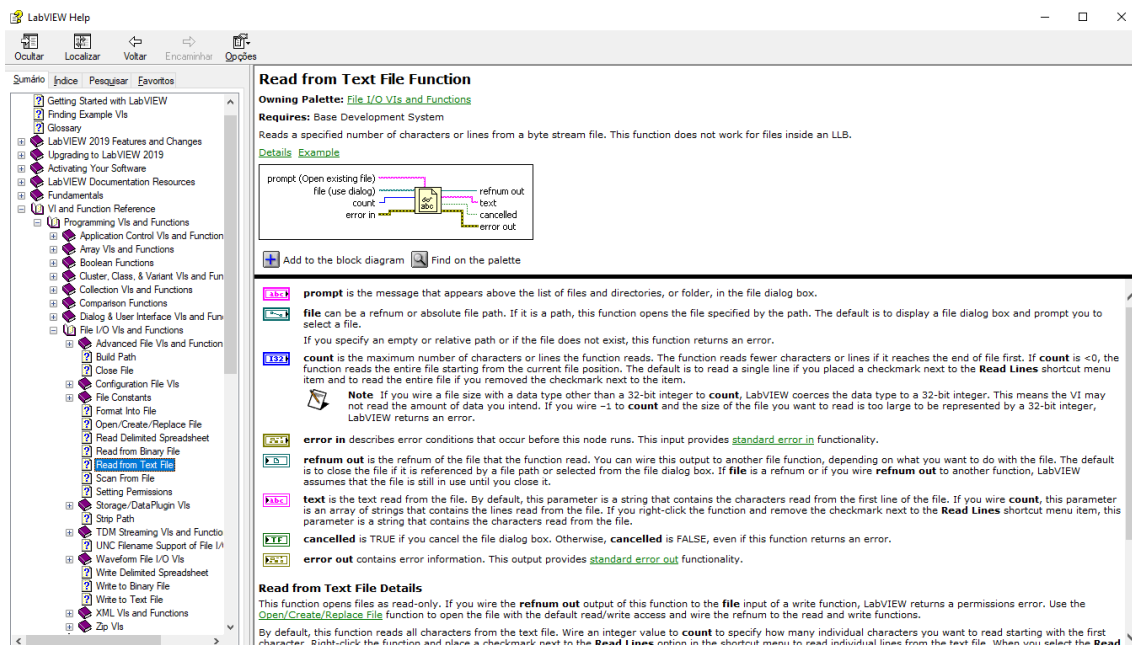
LabVIEW Help

Ocultar Localizar Voltar Encaminhar Opções

Sumário Índice Pesquisar Favoritos

Getting Started with LabVIEW
Finding Example VIs
Glossary
LabVIEW 2019 Features and Changes
Upgrading to LabVIEW 2019
Activating Your Software
LabVIEW Documentation Resources
Fundamentals
VI and Function Reference
Programming VIs and Functions
Application Control VIs and Function
Array VIs and Functions
Boolean Functions
Cluster, Class, & Variant VIs and Fun
Collection VIs and Functions
Comparison Functions
Dialog & User Interface VIs and Fun
File I/O VIs and Functions
Advanced File VIs and Function
Build Path
Close File
Configuration File VIs
File Constants
Format Into File
Open/Create/Replace File
Read Delimited Spreadsheet
Read from Binary File
Read from Text File
Scan From File
Setting Permissions
Storage/DataPlugin VIs
Strip Path
TDM Streaming VIs and Functio
UNC Filename Support of File I/
Waveform File I/O VIs
Write Delimited Spreadsheet
Write to Binary File
Write to Text File
XML VIs and Functions
Zip VIs

Read from Text File Function

Owning Palette: File I/O VIs and Functions

Requires: Base Development System

Reads a specified number of characters or lines from a byte stream file. This function does not work for files inside an LLB.

Details Example

prompt (Open existing file)
file (use dialog)
count
error in
refnum out
text
cancelled
error out

Add to the block diagram Find on the palette

prompt is the message that appears above the list of files and directories, or folder, in the file dialog box.

file can be a refnum or absolute file path. If it is a path, this function opens the file specified by the path. The default is to display a file dialog box and prompt you to select a file.

If you specify an empty or relative path or if the file does not exist, this function returns an error.

count is the maximum number of characters or lines the function reads. The function reads fewer characters or lines if it reaches the end of file first. If count is <0, the function reads the entire file starting from the current file position. The default is to read a single line if you placed a checkmark next to the Read Lines shortcut menu item and to read the entire file if you removed the checkmark next to the item.

Note If you wire a file size with a data type other than a 32-bit integer to count, LabVIEW coerces the data type to a 32-bit integer. This means the VI may not read the amount of data you intend. If you wire –1 to count and the size of the file you want to read is too large to be represented by a 32-bit integer, LabVIEW returns an error.

error in describes error conditions that occur before this node runs. This input provides standard error in functionality.

refnum out is the refnum of the file that the function read. You can wire this output to another file function, depending on what you want to do with the file. The default is to close the file if it is referenced by a file path or selected from the file dialog box. If file is a refnum or if you wire refnum out to another function, LabVIEW assumes that the file is still in use until you close it.

text is the text read from the file. By default, this parameter is a string that contains the characters read from the first line of the file. If you wire count, this parameter is an array of strings that contains the lines read from the file. If you right-click the function and remove the checkmark next to the Read Lines shortcut menu item, this parameter is a string that contains the characters read from the file.

cancelled is TRUE if you cancel the file dialog box. Otherwise, cancelled is FALSE, even if this function returns an error.

error out contains error information. This output provides standard error out functionality.

Read from Text File Details

This function opens files as read-only. If you wire the refnum out output of this function to the file input of a write function, LabVIEW returns a permissions error. Use the Open/Create/Replace File function to open the file with the default read/write access and wire the refnum to the read and write functions.

By default, this function reads all characters from the text file. Wire an integer value to count to specify how many individual characters you want to read starting with the first character. Right-click the function and place a checkmark next to the Read Lines option in the shortcut menu to read individual lines from the text file. When you select the Read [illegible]